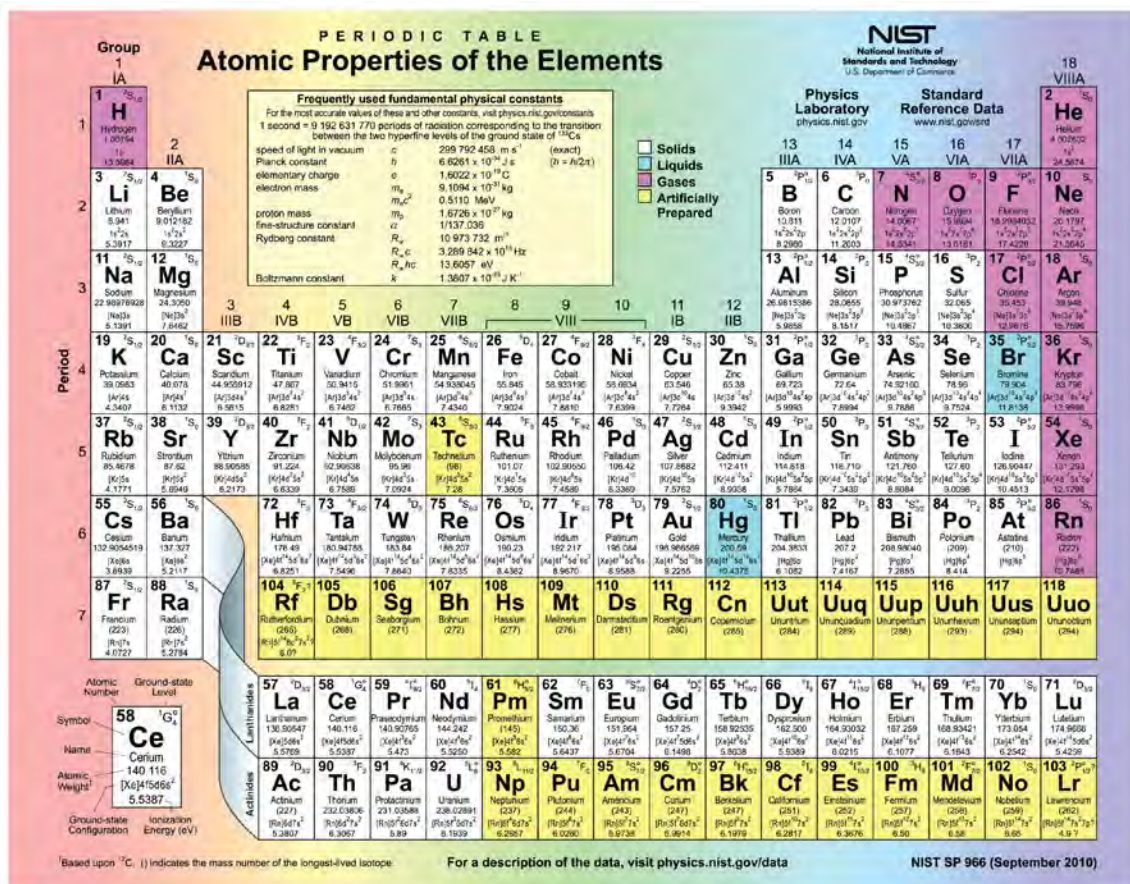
PERIODIC TABLE
Atomic Properties of the Elements

NIST
National Institute of Standards and Technology
U.S. Department of Commerce

Physics Laboratory
physics.nist.gov

Standard Reference Data
www.nist.gov/srd

Group 1 IA

18 VIIIA

Frequently used fundamental physical constants
For the most accurate values of these and other constants, visit physics.nist.gov/constants
1 second = 9 192 631 770 periods of radiation corresponding to the transition between the two hyperfine levels of the ground state of $^{133}$Cs

| | | | |
|---|---|---|---|
| speed of light in vacuum | $c$ | 299 792 458 m s$^{-1}$ | (exact) |
| Planck constant | $h$ | $6.6261 \times 10^{-34}$ J s | ($\hbar = h/2\pi$) |
| elementary charge | $e$ | $1.6022 \times 10^{-19}$ C | |
| electron mass | $m_e$ | $9.1094 \times 10^{-31}$ kg | |
| | $m_ec^2$ | 0.5110 MeV | |
| proton mass | $m_p$ | $1.6726 \times 10^{-27}$ kg | |
| fine-structure constant | $\alpha$ | 1/137.036 | |
| Rydberg constant | $R_\infty$ | 10 973 732 m$^{-1}$ | |
| | $R_\infty c$ | $3.289 842 \times 10^{15}$ Hz | |
| | $R_\infty hc$ | 13.6057 eV | |
| Boltzmann constant | $k$ | $1.3807 \times 10^{-23}$ J K$^{-1}$ | |

Solids
Liquids
Gases
Artificially Prepared

Period

1 H Hydrogen 1.00794 1s 13.5984
2 He Helium 4.002602 1s² 24.5874
2 IIA
3 Li Lithium 6.941 1s²2s 5.3917
4 Be Beryllium 9.012182 1s²2s² 9.3227
13 IIIA 14 IVA 15 VA 16 VIA 17 VIIA
5 B Boron 10.811 1s²2s²2p 8.2980
6 C Carbon 12.0107 1s²2s²2p² 11.2603
7 N Nitrogen 14.0067 1s²2s²2p³ 14.5341
8 O Oxygen 15.9994 1s²2s²2p⁴ 13.6181
9 F Fluorine 18.9984032 1s²2s²2p⁵ 17.4228
10 Ne Neon 20.1797 1s²2s²2p⁶ 21.5645
11 Na Sodium 22.98976928 [Ne]3s 5.1391
12 Mg Magnesium 24.3050 [Ne]3s² 7.6462
3 IIIB 4 IVB 5 VB 6 VIB 7 VIIB 8 9 VIII 10 11 IB 12 IIB
13 Al Aluminum 26.9815386 [Ne]3s²3p 5.9858
14 Si Silicon 28.0855 [Ne]3s²3p² 8.1517
15 P Phosphorus 30.973762 [Ne]3s²3p³ 10.4867
16 S Sulfur 32.065 [Ne]3s²3p⁴ 10.3600
17 Cl Chlorine 35.453 [Ne]3s²3p⁵ 12.9676
18 Ar Argon 39.948 [Ne]3s²3p⁶ 15.7596
19 K Potassium 39.0983 [Ar]4s 4.3407
20 Ca Calcium 40.078 [Ar]4s² 6.1132
21 Sc Scandium 44.955912 [Ar]3d4s² 6.5615
22 Ti Titanium 47.867 [Ar]3d²4s² 6.8281
23 V Vanadium 50.9415 [Ar]3d³4s² 6.7462
24 Cr Chromium 51.9961 [Ar]3d⁵4s 6.7665
25 Mn Manganese 54.938045 [Ar]3d⁵4s² 7.4340
26 Fe Iron 55.845 [Ar]3d⁶4s² 7.9024
27 Co Cobalt 58.933195 [Ar]3d⁷4s² 7.8810
28 Ni Nickel 58.6934 [Ar]3d⁸4s² 7.6399
29 Cu Copper 63.546 [Ar]3d¹⁰4s 7.7264
30 Zn Zinc 65.38 [Ar]3d¹⁰4s² 9.3942
31 Ga Gallium 69.723 [Ar]3d¹⁰4s²4p 5.9993
32 Ge Germanium 72.64 [Ar]3d¹⁰4s²4p² 7.8994
33 As Arsenic 74.92160 [Ar]3d¹⁰4s²4p³ 9.7886
34 Se Selenium 78.96 [Ar]3d¹⁰4s²4p⁴ 9.7524
35 Br Bromine 79.904 [Ar]3d¹⁰4s²4p⁵ 11.8138
36 Kr Krypton 83.798 [Ar]3d¹⁰4s²4p⁶ 13.9996
37 Rb Rubidium 85.4678 [Kr]5s 4.1771
38 Sr Strontium 87.62 [Kr]5s² 5.6949
39 Y Yttrium 88.90585 [Kr]4d5s² 6.2173
40 Zr Zirconium 91.224 [Kr]4d²5s² 6.6339
41 Nb Niobium 92.90638 [Kr]4d⁴5s 6.7589
42 Mo Molybdenum 95.96 [Kr]4d⁵5s 7.0924
43 Tc Technetium (98) [Kr]4d⁵5s² 7.28
44 Ru Ruthenium 101.07 [Kr]4d⁷5s 7.3605
45 Rh Rhodium 102.90550 [Kr]4d⁸5s 7.4589
46 Pd Palladium 106.42 [Kr]4d¹⁰ 8.3369
47 Ag Silver 107.8682 [Kr]4d¹⁰5s 7.5762
48 Cd Cadmium 112.411 [Kr]4d¹⁰5s² 8.9938
49 In Indium 114.818 [Kr]4d¹⁰5s²5p 5.7864
50 Sn Tin 118.710 [Kr]4d¹⁰5s²5p² 7.3439
51 Sb Antimony 121.760 [Kr]4d¹⁰5s²5p³ 8.6084
52 Te Tellurium 127.60 [Kr]4d¹⁰5s²5p⁴ 9.0096
53 I Iodine 126.90447 [Kr]4d¹⁰5s²5p⁵ 10.4513
54 Xe Xenon 131.293 [Kr]4d¹⁰5s²5p⁶ 12.1298
55 Cs Cesium 132.9054519 [Xe]6s 3.8939
56 Ba Barium 137.327 [Xe]6s² 5.2117
72 Hf Hafnium 178.49 [Xe]4f¹⁴5d²6s² 6.8251
73 Ta Tantalum 180.94788 [Xe]4f¹⁴5d³6s² 7.5496
74 W Tungsten 183.84 [Xe]4f¹⁴5d⁴6s² 7.8640
75 Re Rhenium 186.207 [Xe]4f¹⁴5d⁵6s² 7.8335
76 Os Osmium 190.23 [Xe]4f¹⁴5d⁶6s² 8.4382
77 Ir Iridium 192.217 [Xe]4f¹⁴5d⁷6s² 8.9670
78 Pt Platinum 195.084 [Xe]4f¹⁴5d⁹6s 8.9588
79 Au Gold 196.966569 [Xe]4f¹⁴5d¹⁰6s 9.2255
80 Hg Mercury 200.59 [Xe]4f¹⁴5d¹⁰6s² 10.4375
81 Tl Thallium 204.3833 [Hg]6p 6.1082
82 Pb Lead 207.2 [Hg]6p² 7.4167
83 Bi Bismuth 208.98040 [Hg]6p³ 7.2855
84 Po Polonium (209) [Hg]6p⁴ 8.414
85 At Astatine (210) [Hg]6p⁵
86 Rn Radon (222) [Hg]6p⁶ 10.7485
87 Fr Francium (223) [Rn]7s 4.0727
88 Ra Radium (226) [Rn]7s² 5.2784
104 Rf Rutherfordium (265) [Rn]5f¹⁴6d²7s² 6.0?
105 Db Dubnium (268)
106 Sg Seaborgium (271)
107 Bh Bohrium (272)
108 Hs Hassium (277)
109 Mt Meitnerium (276)
110 Ds Darmstadtium (281)
111 Rg Roentgenium (280)
112 Cn Copernicium (285)
113 Uut Ununtrium (284)
114 Uuq Ununquadium (289)
115 Uup Ununpentium (288)
116 Uuh Ununhexium (293)
117 Uus Ununseptium (294)
118 Uuo Ununoctium (294)

Atomic Number
Ground-state Level
Symbol
Name
Atomic Weight†
58 Ce Cerium 140.116 [Xe]4f5d6s² 5.5387
Ground-state Configuration
Ionization Energy (eV)

Lanthanides
57 La Lanthanum 138.90547 [Xe]5d6s² 5.5769
58 Ce Cerium 140.116 [Xe]4f5d6s² 5.5387
59 Pr Praseodymium 140.90765 [Xe]4f³6s² 5.473
60 Nd Neodymium 144.242 [Xe]4f⁴6s² 5.5250
61 Pm Promethium (145) [Xe]4f⁵6s² 5.582
62 Sm Samarium 150.36 [Xe]4f⁶6s² 5.6437
63 Eu Europium 151.964 [Xe]4f⁷6s² 5.6704
64 Gd Gadolinium 157.25 [Xe]4f⁷5d6s² 6.1498
65 Tb Terbium 158.92535 [Xe]4f⁹6s² 5.8638
66 Dy Dysprosium 162.500 [Xe]4f¹⁰6s² 5.9389
67 Ho Holmium 164.93032 [Xe]4f¹¹6s² 6.0215
68 Er Erbium 167.259 [Xe]4f¹²6s² 6.1077
69 Tm Thulium 168.93421 [Xe]4f¹³6s² 6.1843
70 Yb Ytterbium 173.054 [Xe]4f¹⁴6s² 6.2542
71 Lu Lutetium 174.9668 [Xe]4f¹⁴5d6s² 5.4259

Actinides
89 Ac Actinium (227) [Rn]6d7s² 5.3807
90 Th Thorium 232.03806 [Rn]6d²7s² 6.3067
91 Pa Protactinium 231.03588 [Rn]5f²6d7s² 5.89
92 U Uranium 238.02891 [Rn]5f³6d7s² 6.1939
93 Np Neptunium (237) [Rn]5f⁴6d7s² 6.2657
94 Pu Plutonium (244) [Rn]5f⁶7s² 6.0260
95 Am Americium (243) [Rn]5f⁷7s² 5.9738
96 Cm Curium (247) [Rn]5f⁷6d7s² 5.9914
97 Bk Berkelium (247) [Rn]5f⁹7s² 6.1979
98 Cf Californium (251) [Rn]5f¹⁰7s² 6.2817
99 Es Einsteinium (252) [Rn]5f¹¹7s² 6.3676
100 Fm Fermium (257) [Rn]5f¹²7s² 6.50
101 Md Mendelevium (258) [Rn]5f¹³7s² 6.58
102 No Nobelium (259) [Rn]5f¹⁴7s² 6.65
103 Lr Lawrencium (262) [Rn]5f¹⁴7s²7p 4.9?

†Based upon $^{12}$C. () indicates the mass number of the longest-lived isotope.

For a description of the data, visit physics.nist.gov/data

NIST SP 966 (September 2010)